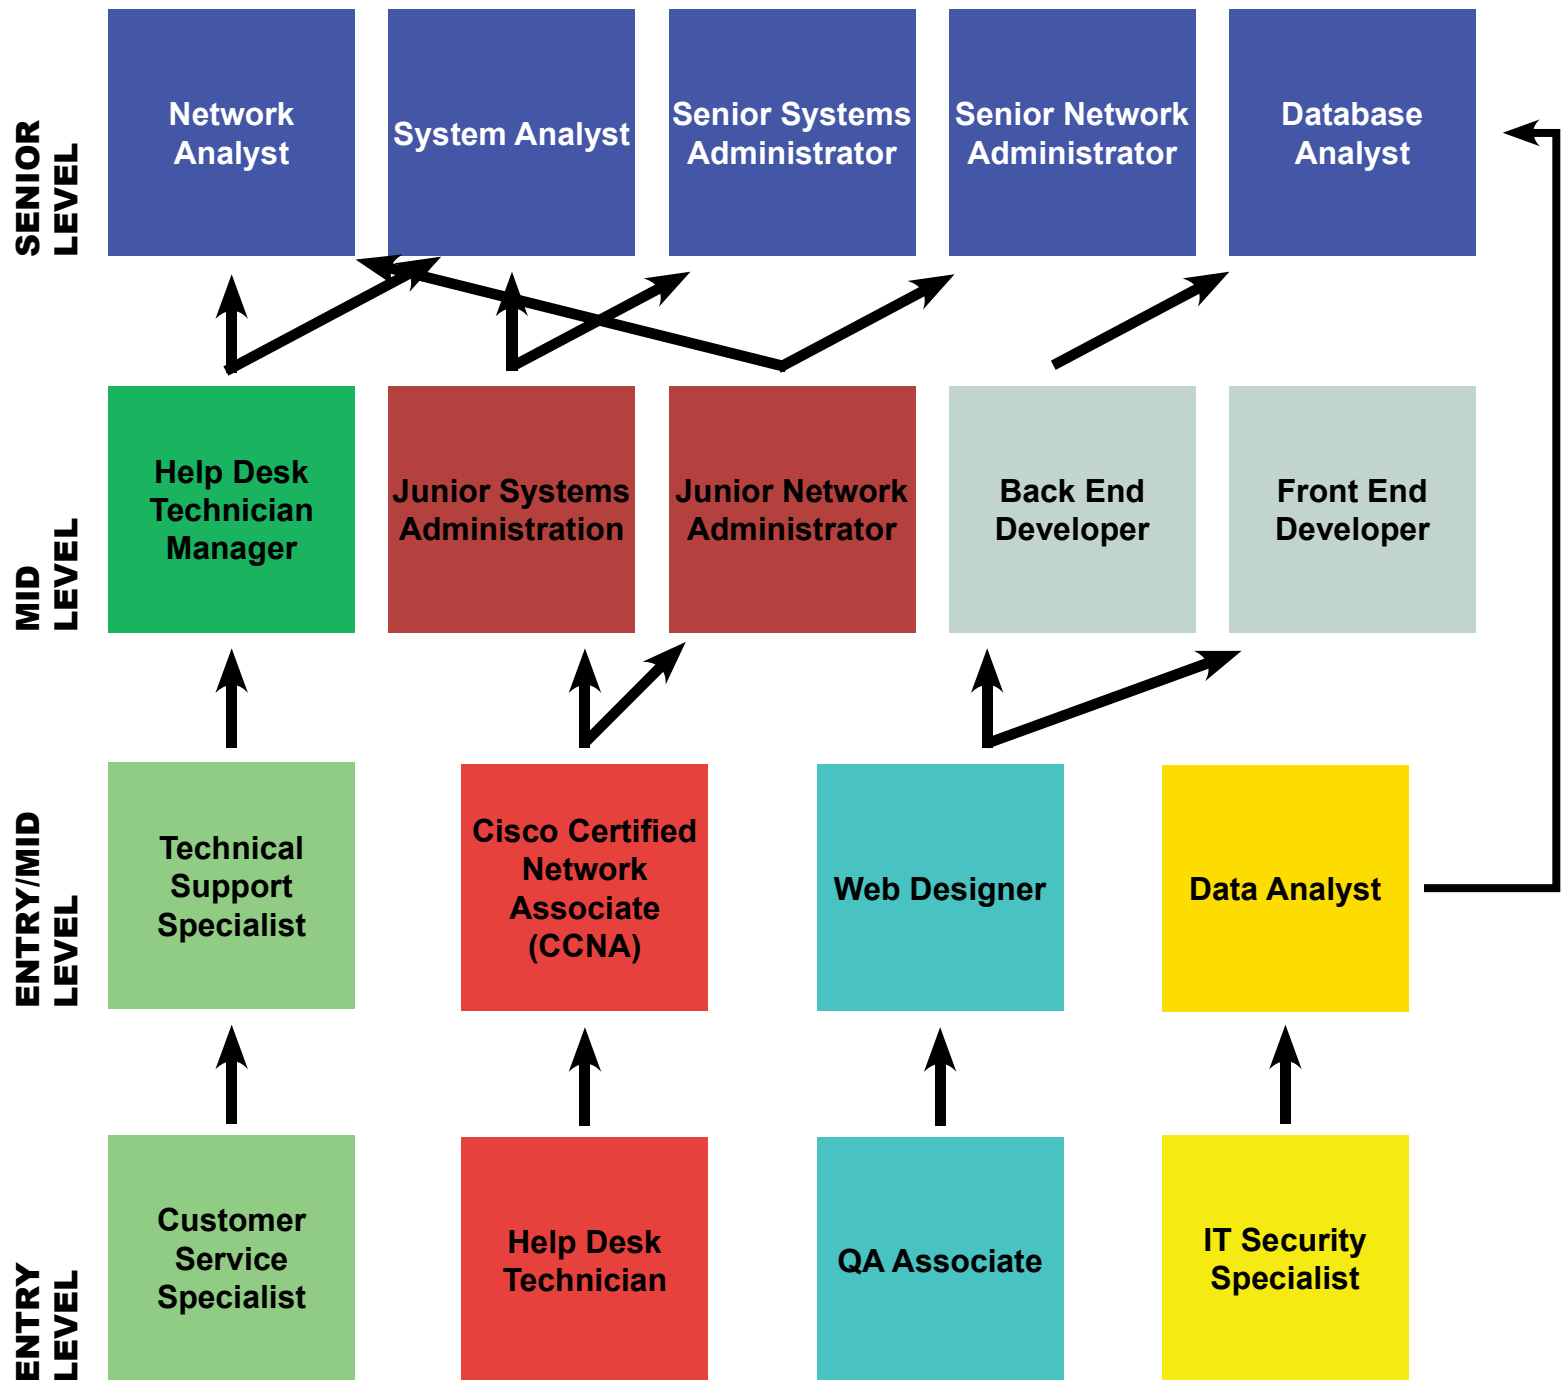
SENIOR LEVEL

Network Analyst

System Analyst

Senior Systems Administrator

Senior Network Administrator

Database Analyst

MID LEVEL

Help Desk Technician Manager

Junior Systems Administration

Junior Network Administrator

Back End Developer

Front End Developer

ENTRY/MID LEVEL

Technical Support Specialist

Cisco Certified Network Associate (CCNA)

Web Designer

Data Analyst

ENTRY LEVEL

Customer Service Specialist

Help Desk Technician

QA Associate

IT Security Specialist